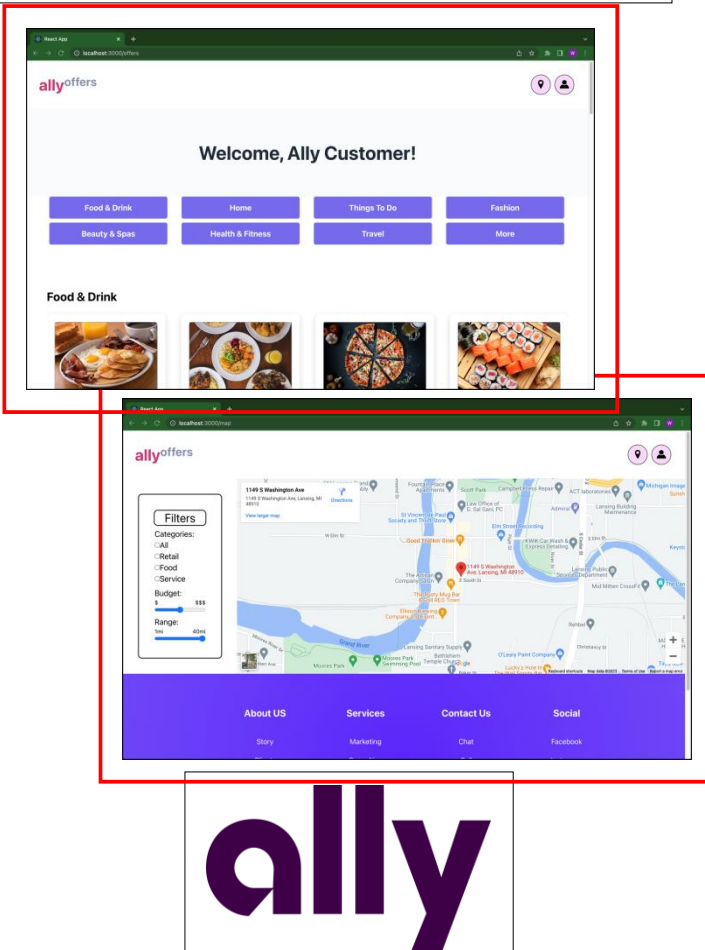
React App
localhost:3000/offers

allyoffers

Welcome, Ally Customer!

Food & Drink
Home
Things To Do
Fashion
Beauty & Spas
Health & Fitness
Travel
More

Food & Drink

React App
localhost:3000/map

allyoffers

Filters
Categories:
All
Retail
Food
Service
Budget:
\$ \$\$\$
Range:
1mi 40mi

1149 S Washington Ave
1149 S Washington Ave, Lansing, MI 48910
Directions
View larger map

1149 S Washington Ave, Lansing, MI 48910

About US
Story

Services
Marketing

Contact Us
Chat

Social
Facebook

ally